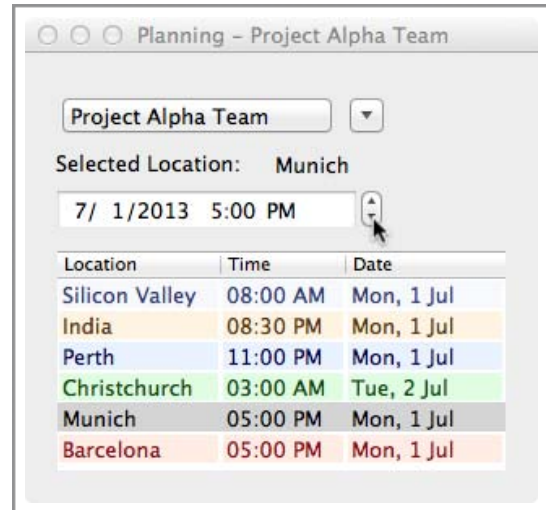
Planning – Project Alpha Team

Project Alpha Team

Selected Location: Munich

7/ 1/2013 5:00 PM

| Location | Time | Date |
|---|---|---|
| Silicon Valley | 08:00 AM | Mon, 1 Jul |
| India | 08:30 PM | Mon, 1 Jul |
| Perth | 11:00 PM | Mon, 1 Jul |
| Christchurch | 03:00 AM | Tue, 2 Jul |
| Munich | 05:00 PM | Mon, 1 Jul |
| Barcelona | 05:00 PM | Mon, 1 Jul |